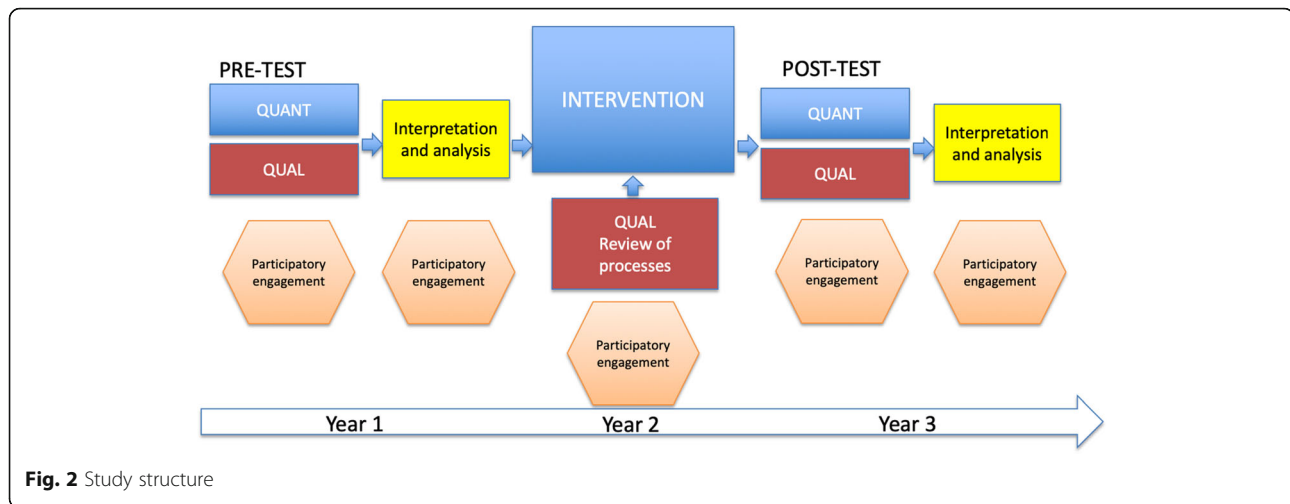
PRE-TEST

QUANT

QUAL

Interpretation and analysis

INTERVENTION

QUAL Review of processes

POST-TEST

QUANT

QUAL

Interpretation and analysis

Participatory engagement

Participatory engagement

Participatory engagement

Participatory engagement

Participatory engagement

Year 1

Year 2

Year 3

**Fig. 2** Study structure